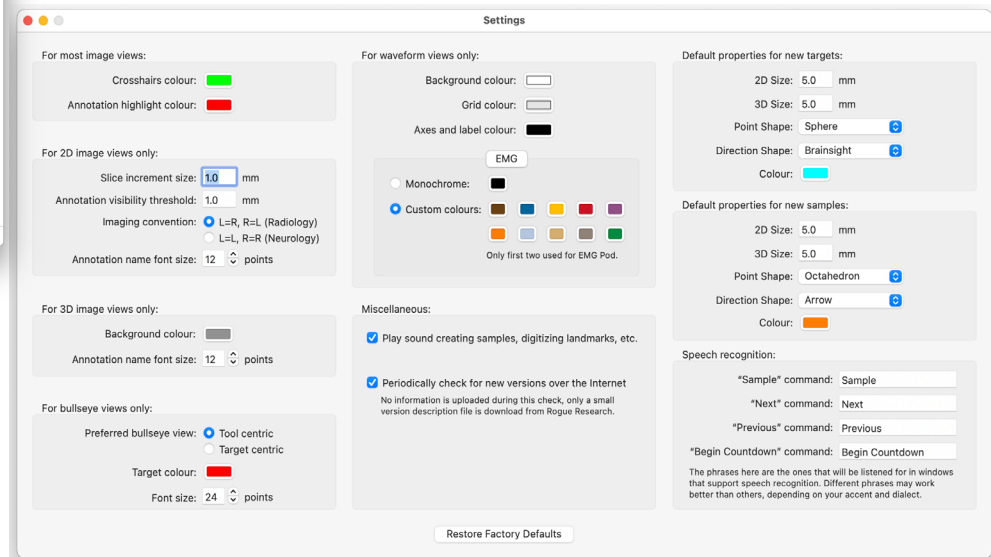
Settings

For most image views:

Crosshairs colour:

Annotation highlight colour:

For 2D image views only:

Slice increment size: 1.0 mm

Annotation visibility threshold: 1.0 mm

Imaging convention: L=R, R=L (Radiology)
L=L, R=R (Neurology)

Annotation name font size: 12 points

For 3D image views only:

Background colour:

Annotation name font size: 12 points

For bullseye views only:

Preferred bullseye view: Tool centric
Target centric

Target colour:

Font size: 24 points

For waveform views only:

Background colour:

Grid colour:

Axes and label colour:

EMG

Monochrome:

Custom colours:

Only first two used for EMG Pod.

Miscellaneous:

Play sound creating samples, digitizing landmarks, etc.

Periodically check for new versions over the Internet
No information is uploaded during this check, only a small version description file is download from Rogue Research.

Default properties for new targets:

2D Size: 5.0 mm

3D Size: 5.0 mm

Point Shape: Sphere

Direction Shape: Brainsight

Colour:

Default properties for new samples:

2D Size: 5.0 mm

3D Size: 5.0 mm

Point Shape: Octahedron

Direction Shape: Arrow

Colour:

Speech recognition:

"Sample" command: Sample

"Next" command: Next

"Previous" command: Previous

"Begin Countdown" command: Begin Countdown

The phrases here are the ones that will be listened for in windows that support speech recognition. Different phrases may work better than others, depending on your accent and dialect.

Restore Factory Defaults